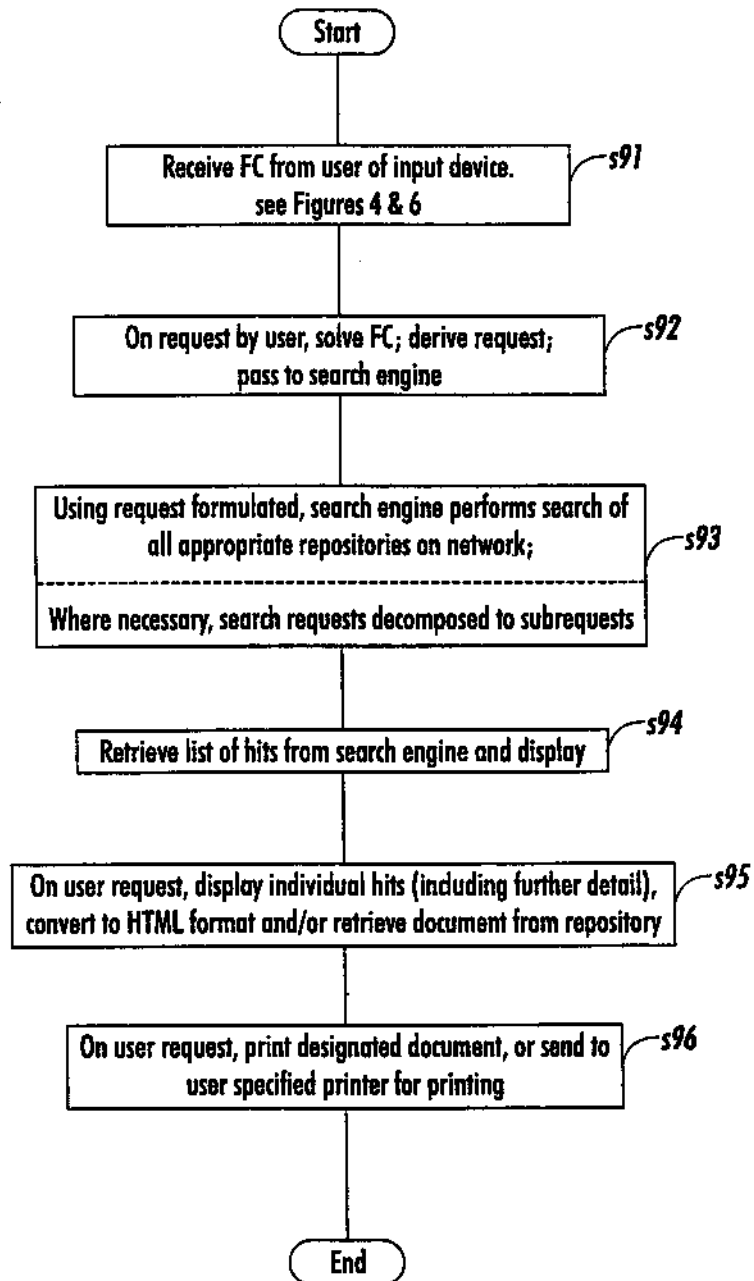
Start

Receive FC from user of input device.
see Figures 4 & 6

s91

On request by user, solve FC; derive request;
pass to search engine

s92

Using request formulated, search engine performs search of all appropriate repositories on network;

Where necessary, search requests decomposed to subrequests

s93

Retrieve list of hits from search engine and display

s94

On user request, display individual hits (including further detail), convert to HTML format and/or retrieve document from repository

s95

On user request, print designated document, or send to user specified printer for printing

s96

End